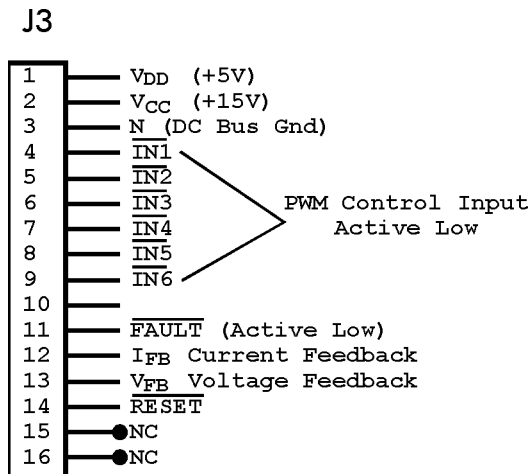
J3

1 $V_{DD}$ (+5V)
2 $V_{CC}$ (+15V)
3 N (DC Bus Gnd)
4 $\overline{IN1}$
5 $\overline{IN2}$
6 $\overline{IN3}$
7 $\overline{IN4}$
8 $\overline{IN5}$
9 $\overline{IN6}$
10
11 $\overline{FAULT}$ (Active Low)
12 $I_{FB}$ Current Feedback
13 $V_{FB}$ Voltage Feedback
14 $\overline{RESET}$
15 NC
16 NC

PWM Control Input
Active Low